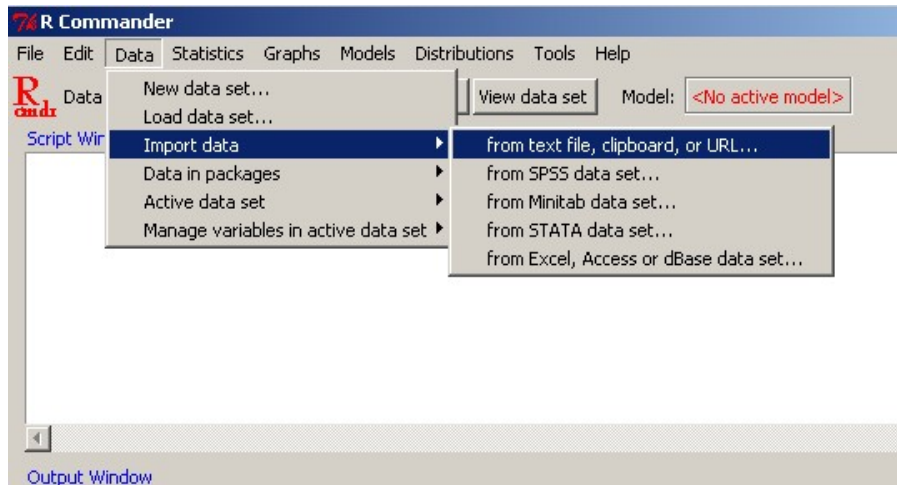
R Commander

File Edit Data Statistics Graphs Models Distributions Tools Help

Data

New data set...
Load data set...
Import data
Data in packages
Active data set
Manage variables in active data set

from text file, clipboard, or URL...
from SPSS data set...
from Minitab data set...
from STATA data set...
from Excel, Access or dBase data set...

View data set Model: <No active model>

Script Wir

Output Window